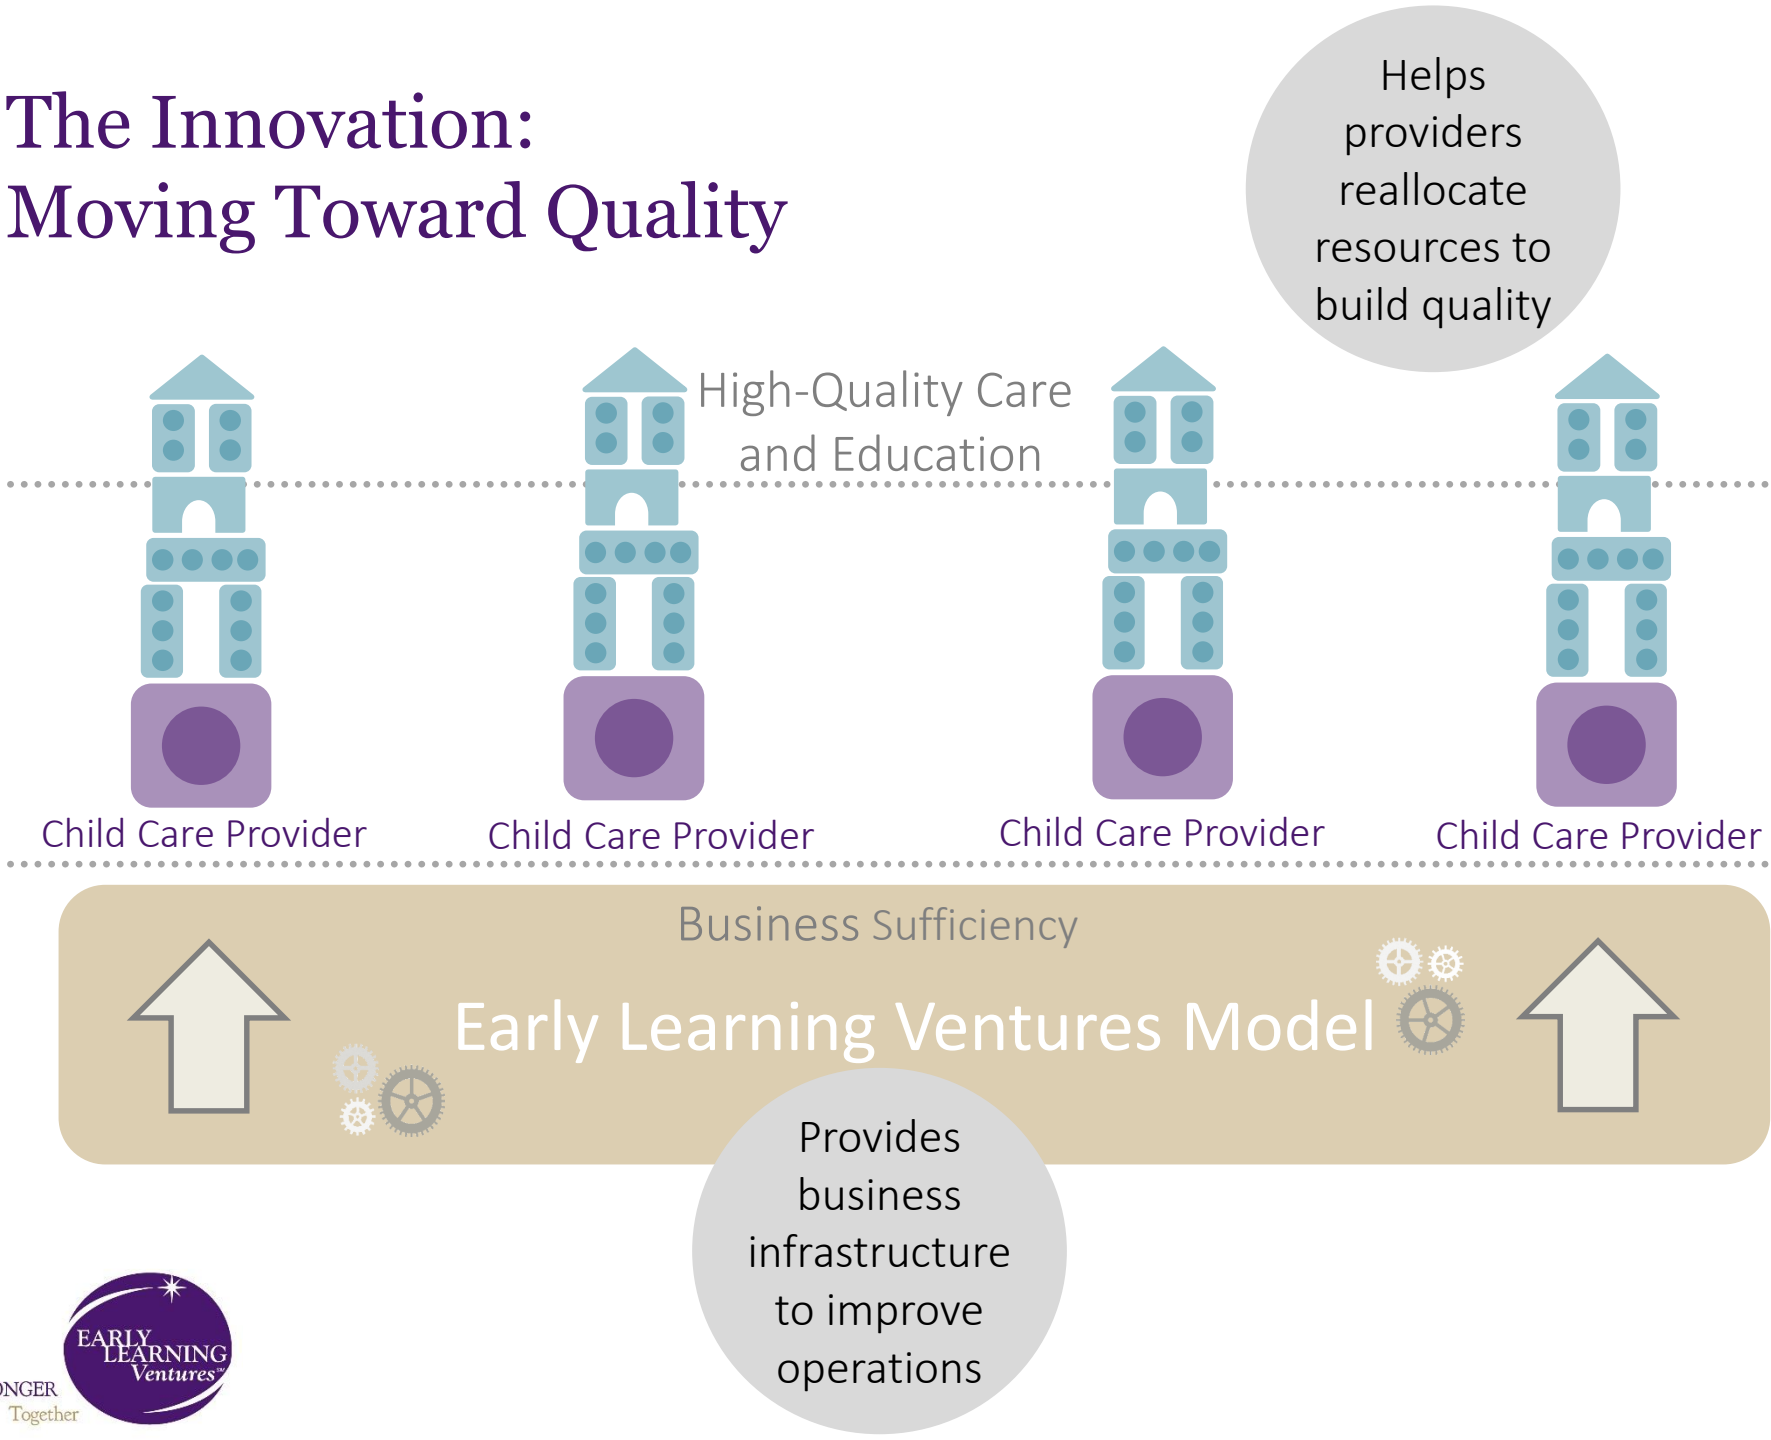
The Innovation:
Moving Toward Quality

Helps providers reallocate resources to build quality

High-Quality Care and Education

Child Care Provider

Child Care Provider

Child Care Provider

Child Care Provider

Business Sufficiency

Early Learning Ventures Model

Provides business infrastructure to improve operations

EARLY LEARNING Ventures™

NGER Together